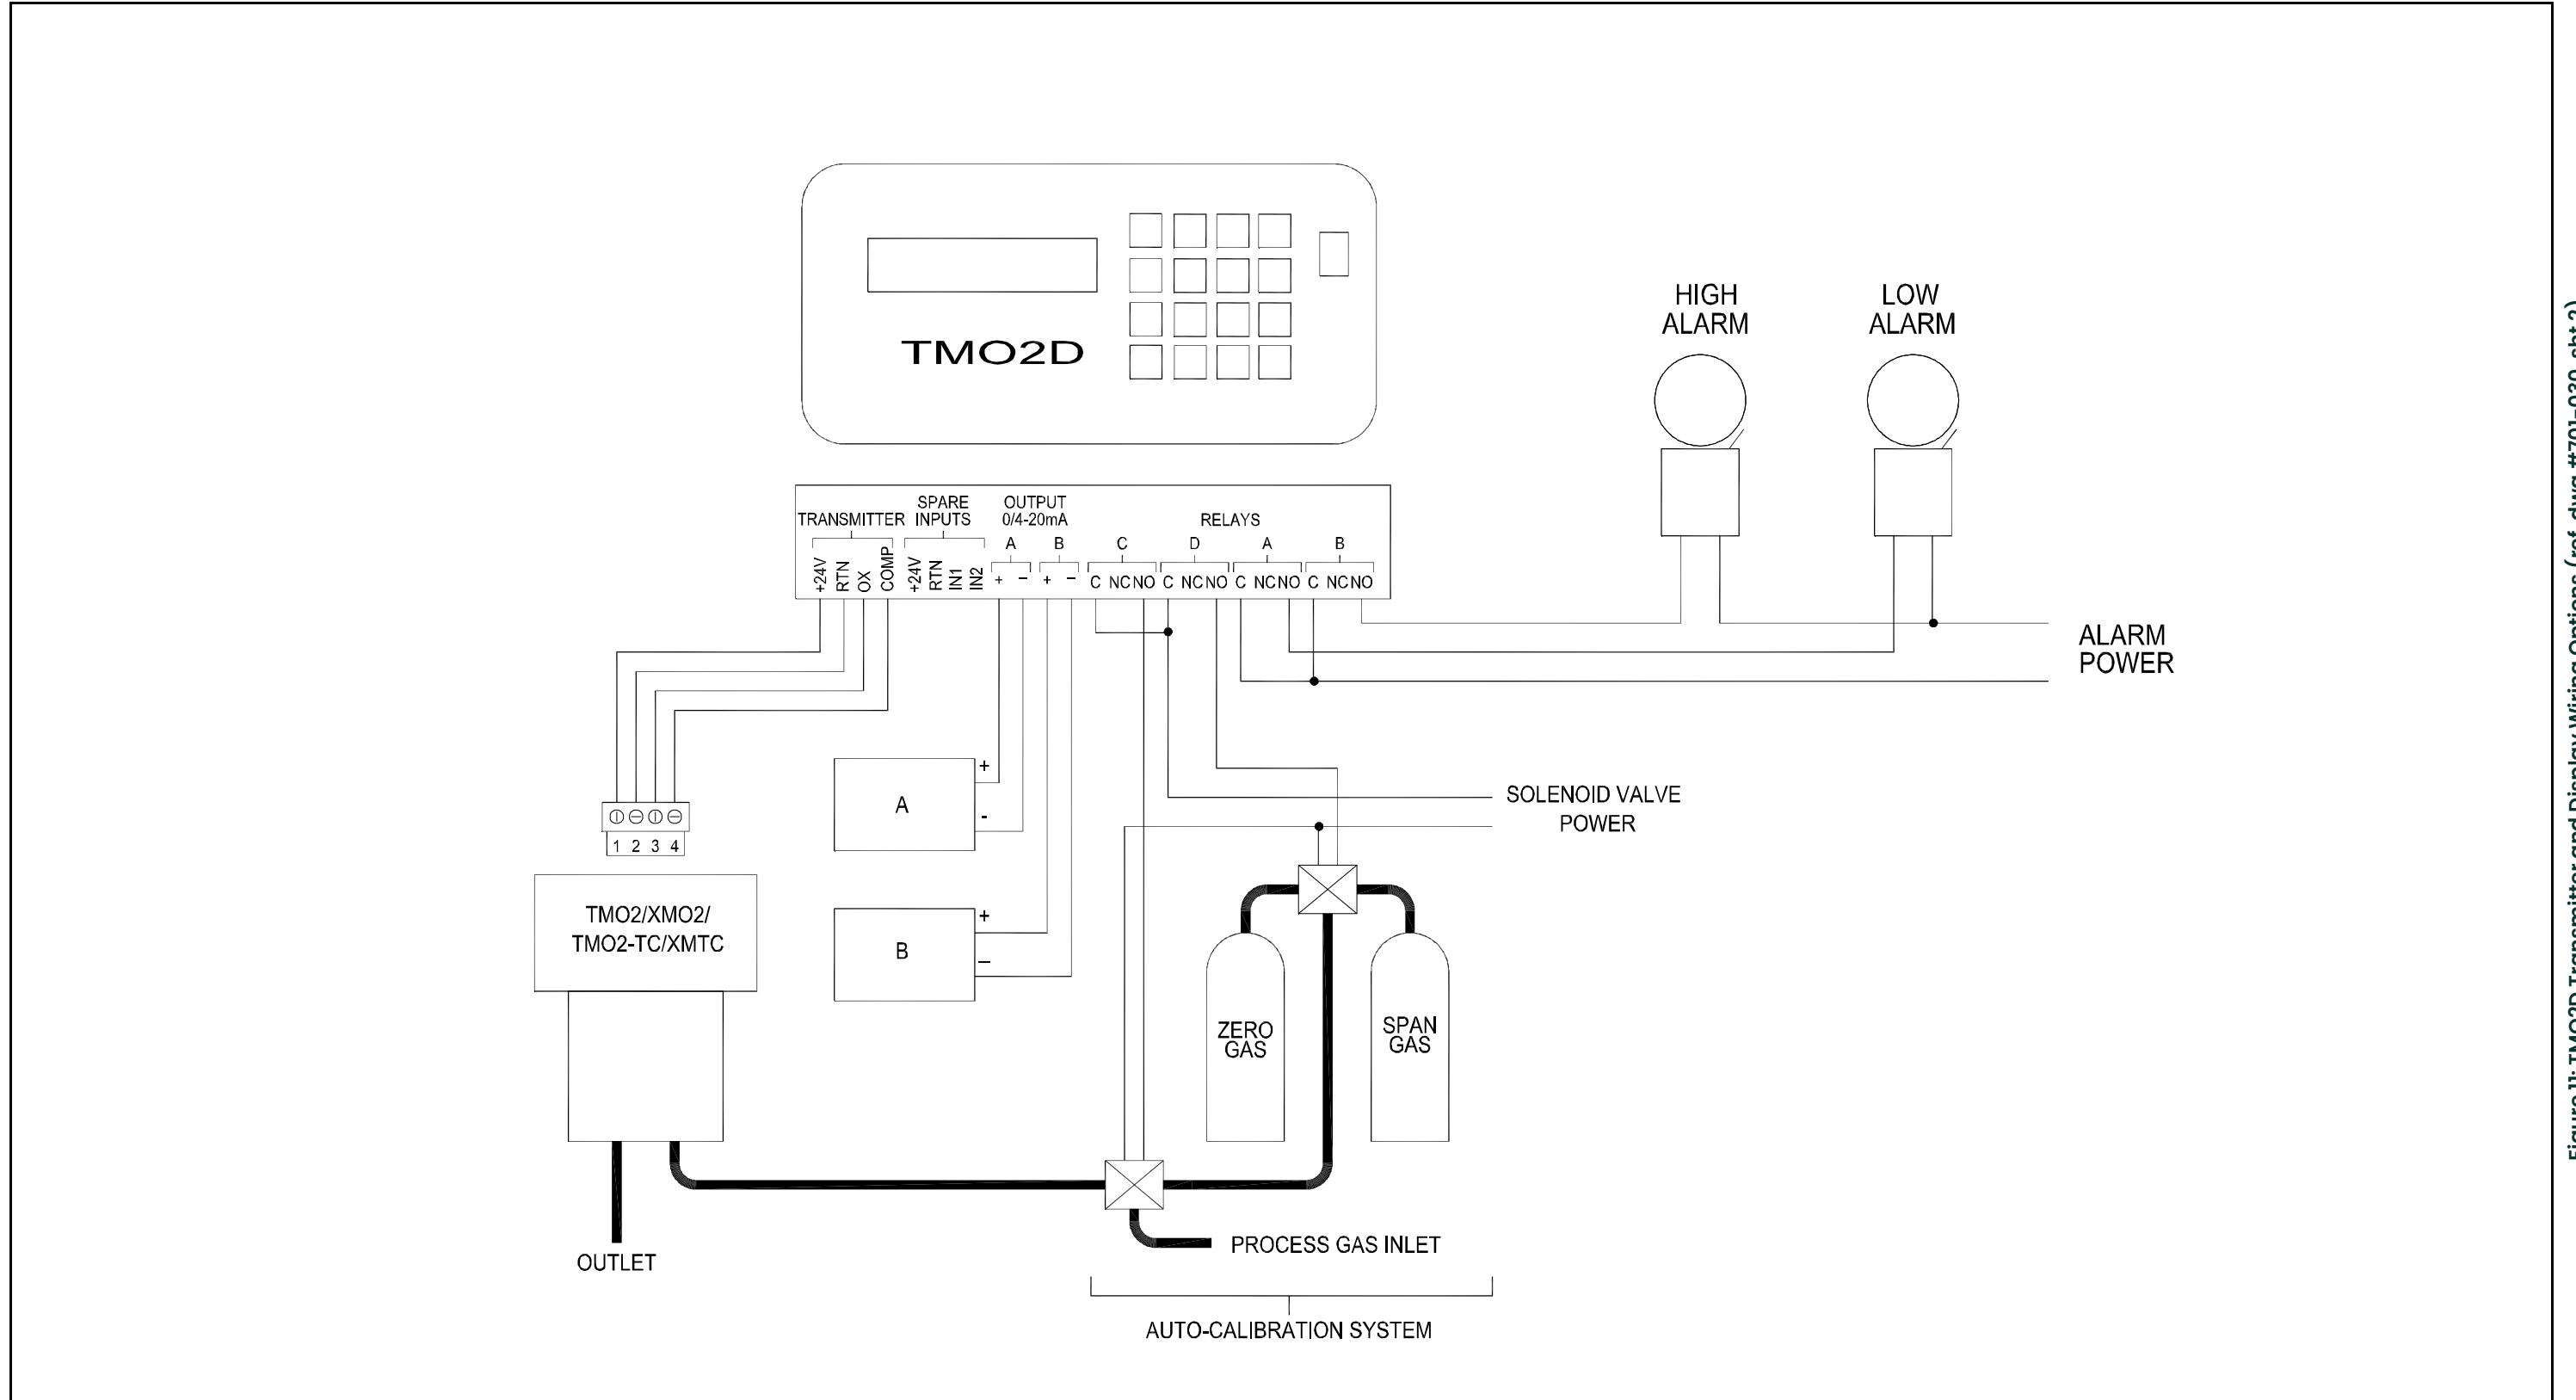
TMO2D

HIGH ALARM

LOW ALARM

TRANSMITTER

SPARE INPUTS

OUTPUT 0/4-20mA

RELAYS

+24V RTN OX COMP

+24V RTN IN1 IN2

A B

+ – + –

C D A B

C NC NO C NC NO C NC NO C NC NO

ALARM POWER

SOLENOID VALVE POWER

1 2 3 4

TMO2/XMO2/ TMO2-TC/XMTC

A

B

+

-

+

–

ZERO GAS

SPAN GAS

OUTLET

PROCESS GAS INLET

AUTO-CALIBRATION SYSTEM

Figure 1: TMO2D Transmitter and Display Wiring Options (ref. dwg #701-030 sht 2)